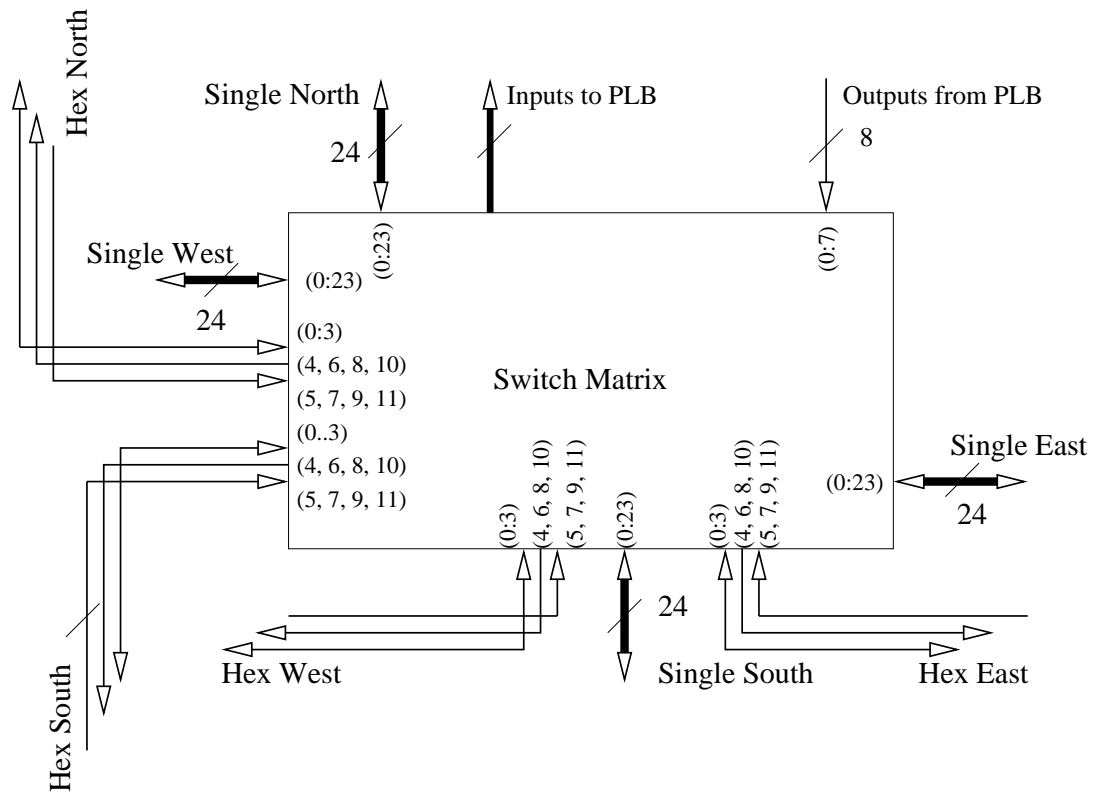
Hex North

Single North

24

Inputs to PLB

Outputs from PLB

8

(0:23)

(0:7)

Single West

(0:23)

24

(0:3)

(4, 6, 8, 10)

(5, 7, 9, 11)

Switch Matrix

(0..3)

(4, 6, 8, 10)

(5, 7, 9, 11)

(0:3)

(4, 6, 8, 10)

(5, 7, 9, 11)

(0:23)

(0:3)

(4, 6, 8, 10)

(5, 7, 9, 11)

Single East

(0:23)

24

24

Hex West

Single South

Hex East

Hex South